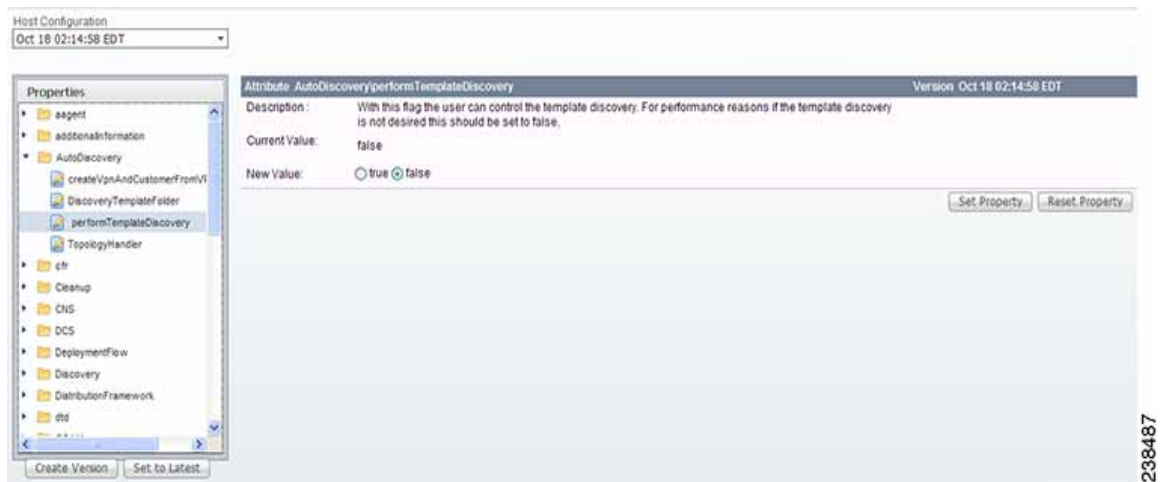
Host Configuration
Oct 18 02:14:58 EDT

Properties
aagent
additionalInformation
AutoDiscovery
createVpnAndCustomerFromVI
DiscoveryTemplateFolder
performTemplateDiscovery
TopologyHandler
cfr
Cleanup
CNS
DCS
DeploymentFlow
Discovery
DistributionFramework
dtd
Create Version
Set to Latest

Attribute AutoDiscovery\performTemplateDiscovery
Version Oct 18 02:14:58 EDT
Description: With this flag the user can control the template discovery. For performance reasons if the template discovery is not desired this should be set to false.
Current Value: false
New Value: true false
Set Property
Reset Property

238487